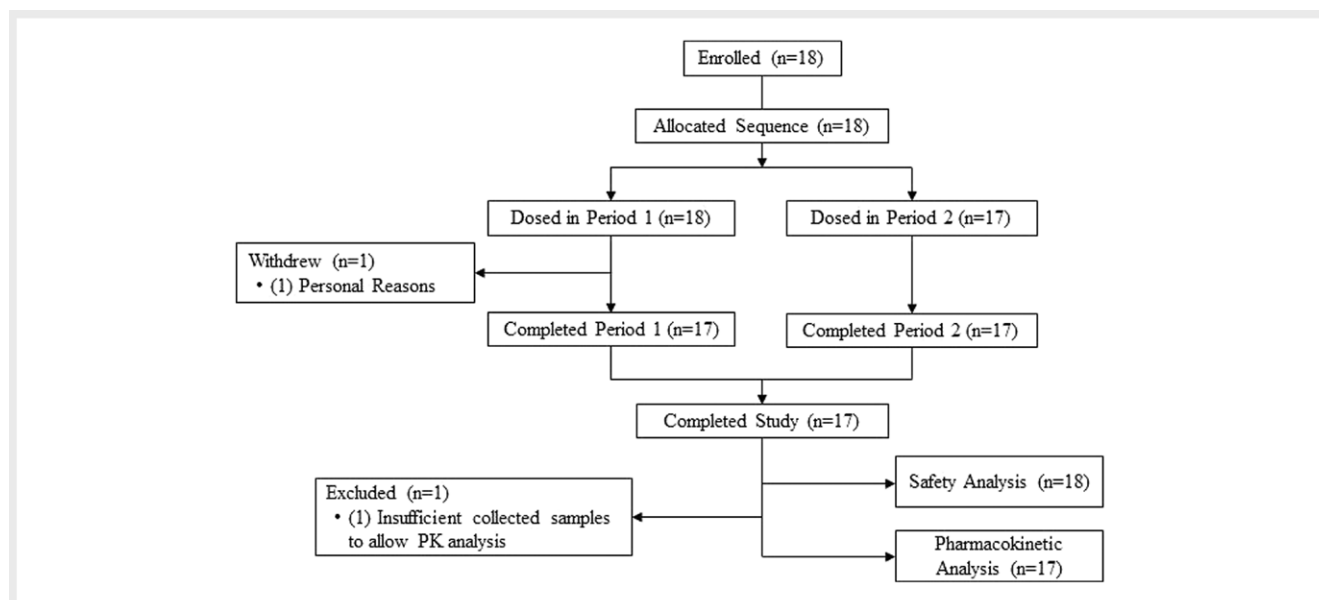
Enrolled (n=18)

Allocated Sequence (n=18)

Dosed in Period 1 (n=18)

Dosed in Period 2 (n=17)

Withdrew (n=1)
• (1) Personal Reasons

Completed Period 1 (n=17)

Completed Period 2 (n=17)

Completed Study (n=17)

Excluded (n=1)
• (1) Insufficient collected samples to allow PK analysis

Safety Analysis (n=18)

Pharmacokinetic Analysis (n=17)